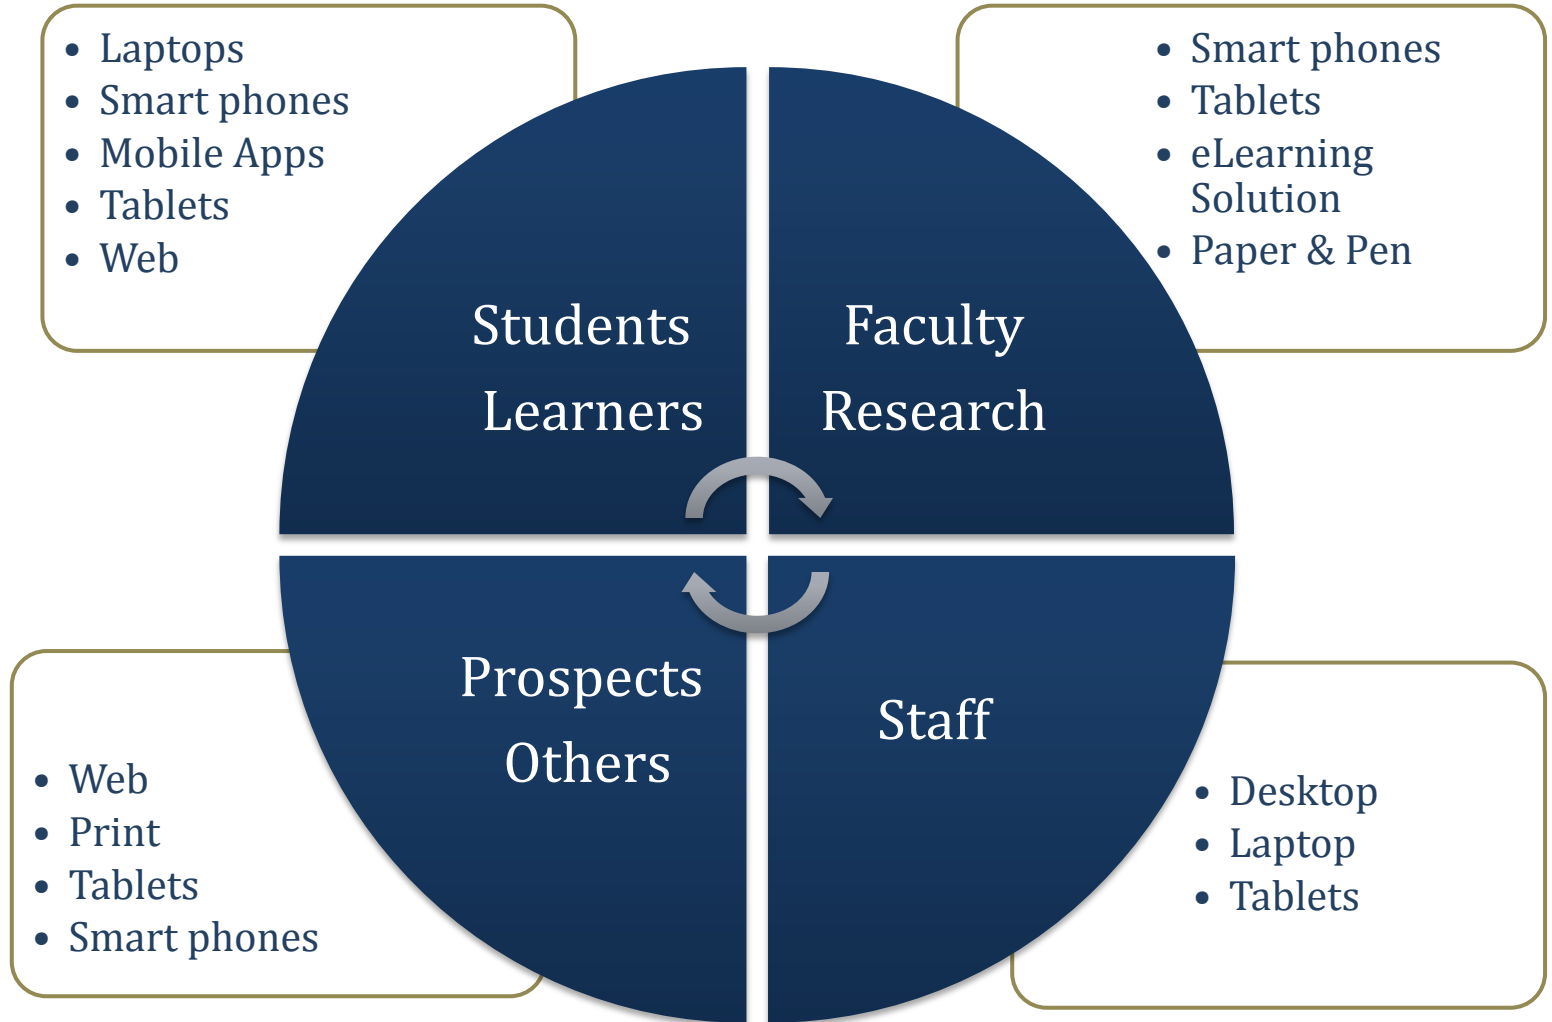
- Laptops
- Smart phones
- Mobile Apps
- Tablets
- Web

- Smart phones
- Tablets
- eLearning Solution
- Paper & Pen

Students
Learners

Faculty
Research

Prospects
Others

Staff

- Web
- Print
- Tablets
- Smart phones

- Desktop
- Laptop
- Tablets